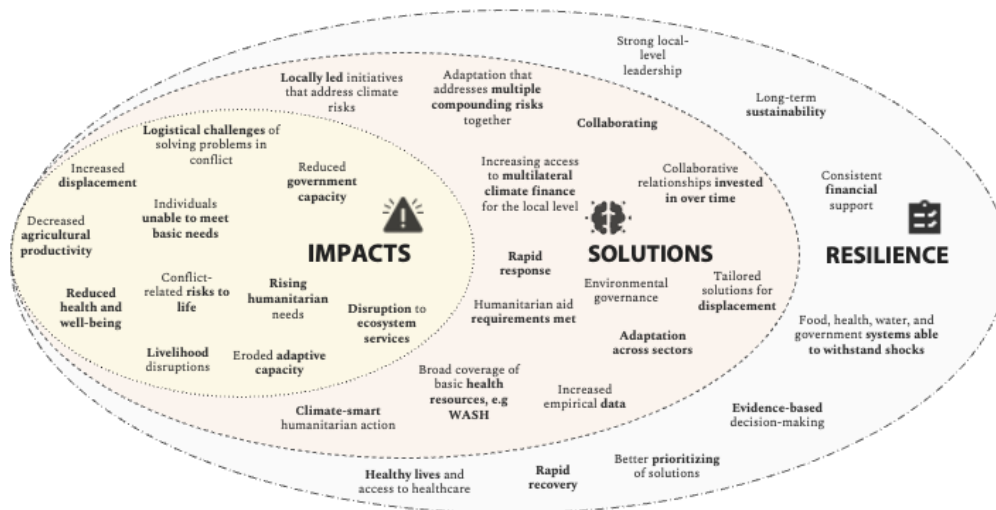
Strong local-level leadership

Locally led initiatives that address climate risks

Adaptation that addresses multiple compounding risks together

Long-term sustainability

Collaborating

Logistical challenges of solving problems in conflict

Increased displacement

Reduced government capacity

Increasing access to multilateral climate finance for the local level

Collaborative relationships invested in over time

Consistent financial support

Individuals unable to meet basic needs

Decreased agricultural productivity

IMPACTS

SOLUTIONS

RESILIENCE

Rapid response

Reduced health and well-being

Conflict-related risks to life

Rising humanitarian needs

Environmental governance

Tailored solutions for displacement

Disruption to ecosystem services

Humanitarian aid requirements met

Food, health, water, and government systems able to withstand shocks

Livelihood disruptions

Eroded adaptive capacity

Adaptation across sectors

Broad coverage of basic health resources, e.g WASH

Increased empirical data

Climate-smart humanitarian action

Evidence-based decision-making

Healthy lives and access to healthcare

Rapid recovery

Better prioritizing of solutions